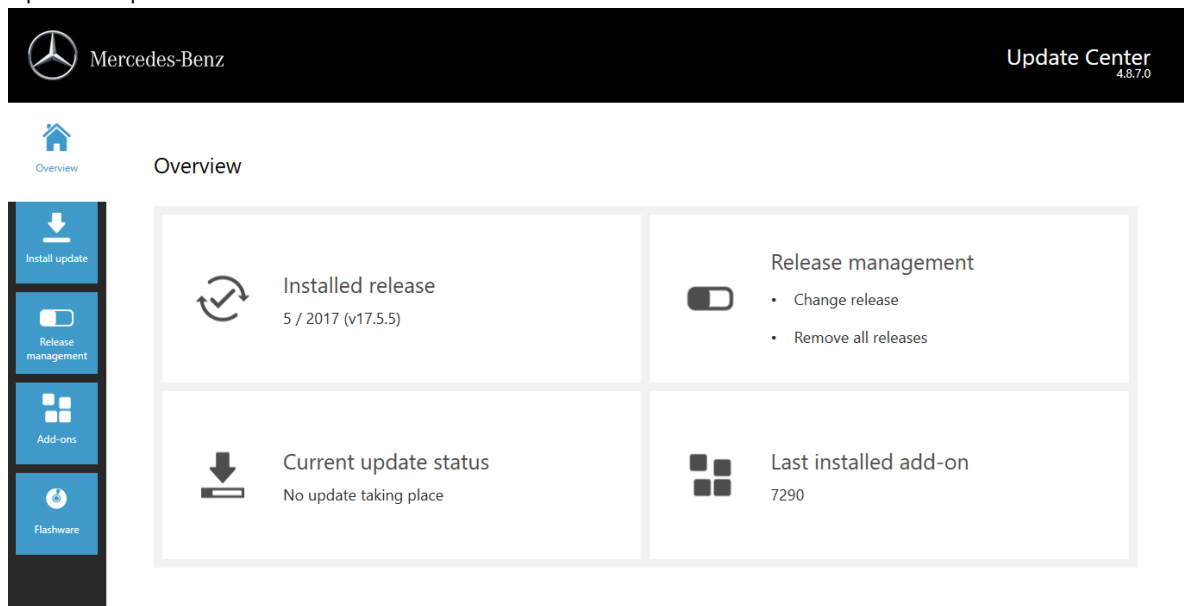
Mercedes-Benz

Update Center
4.8.7.0

Overview

Install update

Release management

Add-ons

Flashware

Overview

Installed release
5 / 2017 (v17.5.5)

Release management
• Change release
• Remove all releases

Current update status
No update taking place

Last installed add-on
7290